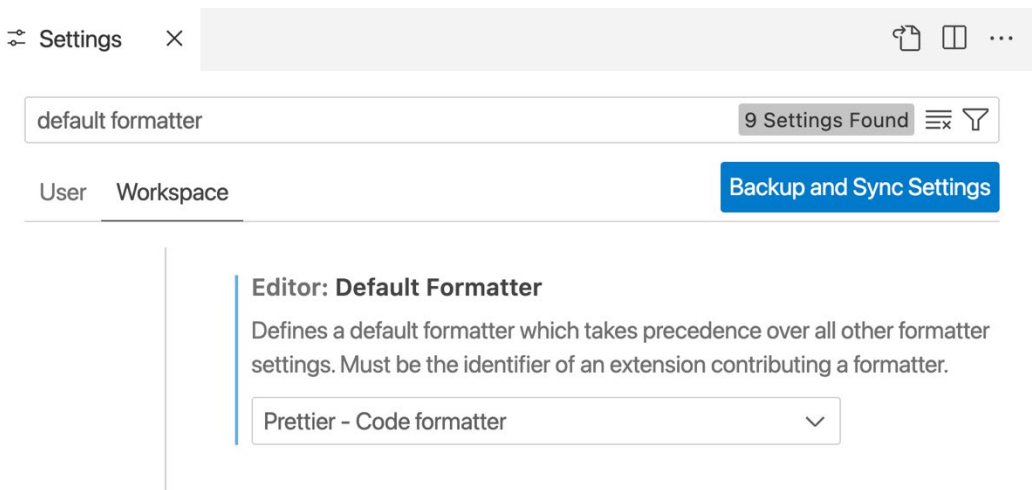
Settings ×

default formatter

9 Settings Found

User Workspace

Backup and Sync Settings

Editor: Default Formatter

Defines a default formatter which takes precedence over all other formatter settings. Must be the identifier of an extension contributing a formatter.

Prettier - Code formatter